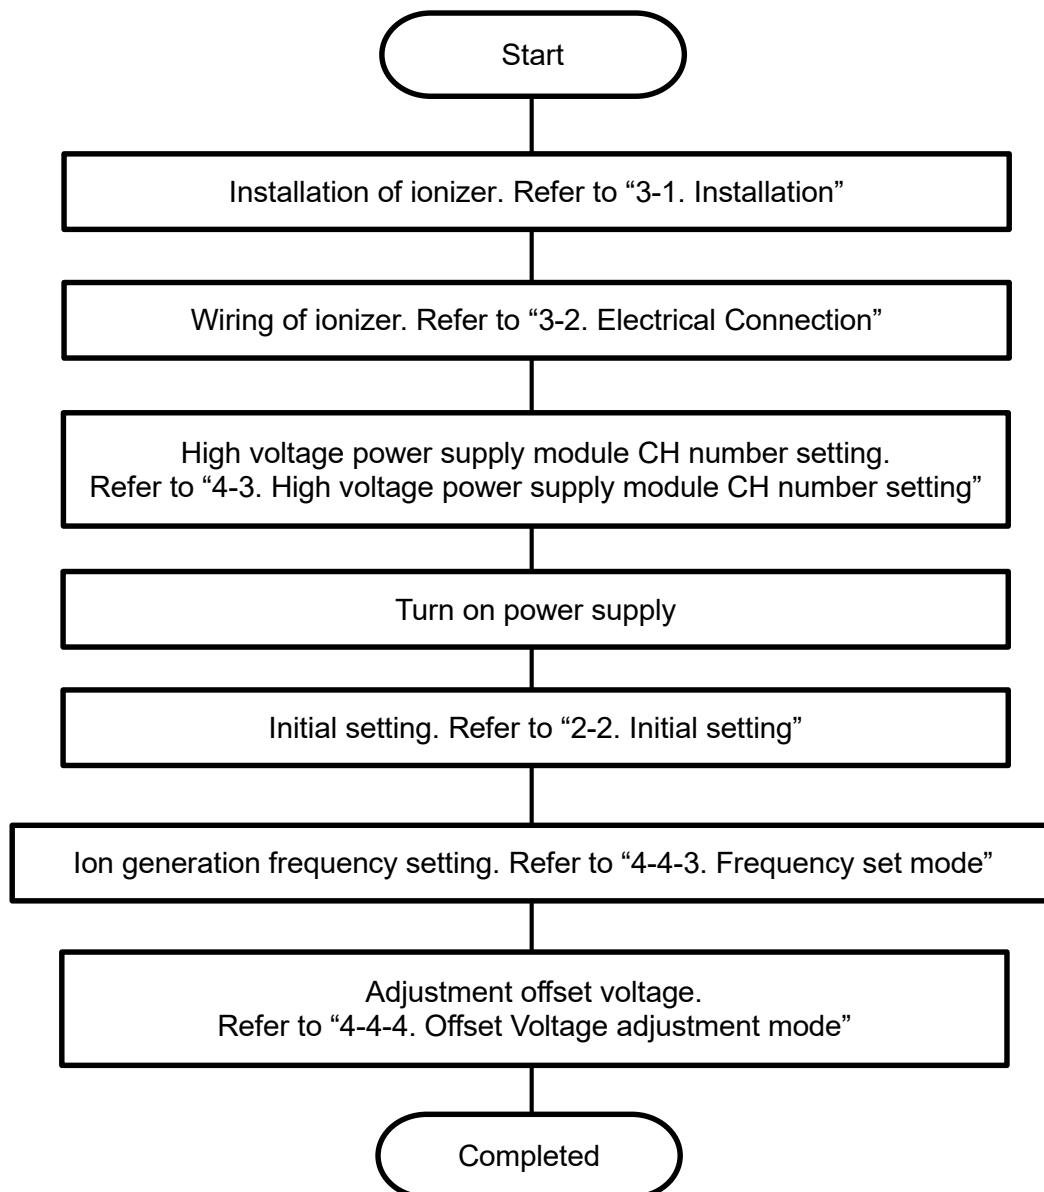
Start

Installation of ionizer. Refer to “3-1. Installation”

Wiring of ionizer. Refer to “3-2. Electrical Connection”

High voltage power supply module CH number setting.
Refer to “4-3. High voltage power supply module CH number setting”

Turn on power supply

Initial setting. Refer to “2-2. Initial setting”

Ion generation frequency setting. Refer to “4-4-3. Frequency set mode”

Adjustment offset voltage.
Refer to “4-4-4. Offset Voltage adjustment mode”

Completed